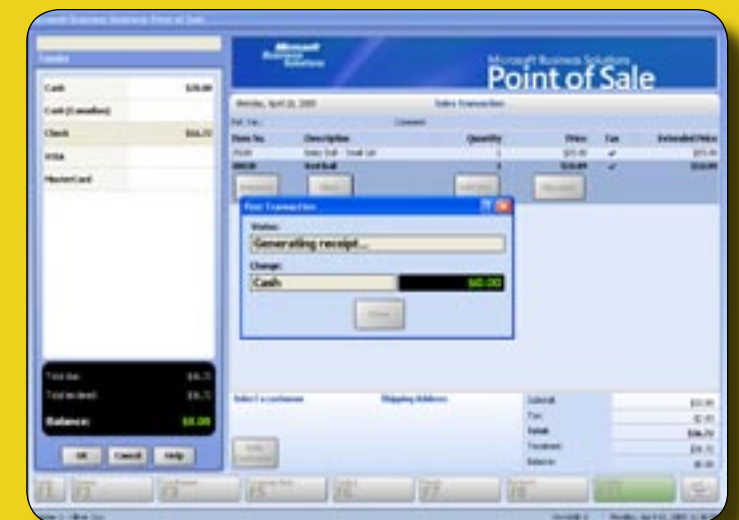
Microsoft Business Solutions Point of Sale

Tender

Cash

Cash (Canadian)

Check

VISA

MasterCard

Total due:

Total tendered:

Balance:

$0.00

OK

Cancel

Help

Microsoft Business Solutions

Microsoft Business Solutions

Point of Sale

Sales Transaction

Item No.

Description

Quantity

Price

Tax

Extended Price

Print Transaction

Status:

Generating receipt...

Change:

Cash

$0.00

Close

Select a customer

Shipping Address

Subtotal:

Tax:

Total:

Tendered:

Balance: